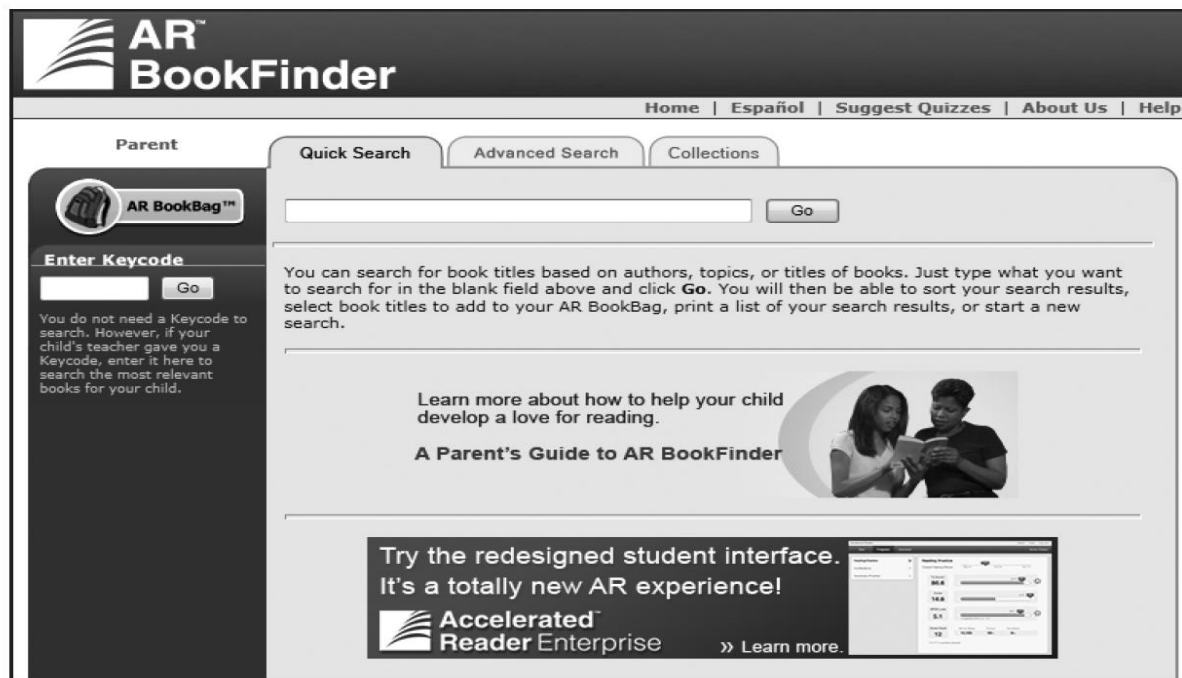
AR™ BookFinder

Home | Español | Suggest Quizzes | About Us | Help

Parent

Quick Search | Advanced Search | Collections

AR BookBag™

Go

Enter Keycode

Go

You do not need a Keycode to search. However, if your child's teacher gave you a Keycode, enter it here to search the most relevant books for your child.

You can search for book titles based on authors, topics, or titles of books. Just type what you want to search for in the blank field above and click **Go**. You will then be able to sort your search results, select book titles to add to your AR BookBag, print a list of your search results, or start a new search.

Learn more about how to help your child develop a love for reading.

A Parent's Guide to AR BookFinder

Try the redesigned student interface. It's a totally new AR experience!

Accelerated™ Reader Enterprise

» Learn more.